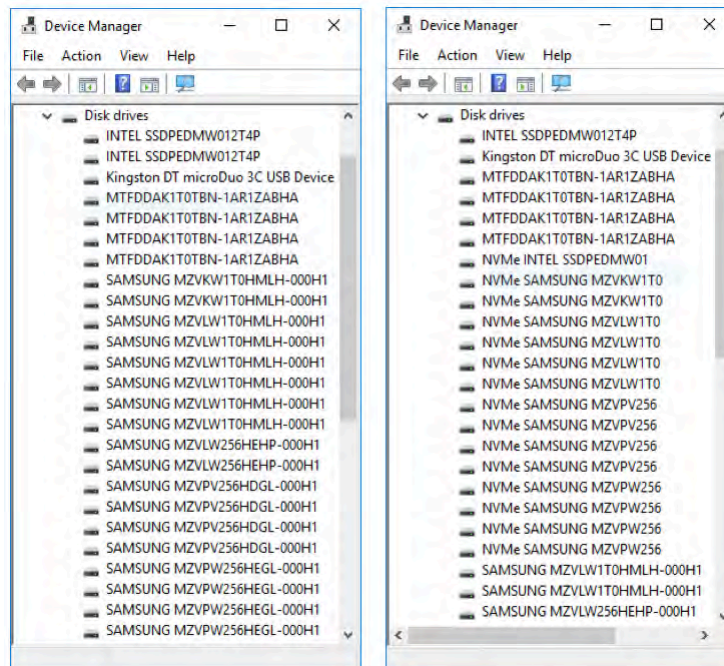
Device Manager

File Action View Help

Disk drives
INTEL SSDPEDMW012T4P
INTEL SSDPEDMW012T4P
Kingston DT microDuo 3C USB Device
MTFDDAK1T0TBN-1AR1ZABHA
MTFDDAK1T0TBN-1AR1ZABHA
MTFDDAK1T0TBN-1AR1ZABHA
MTFDDAK1T0TBN-1AR1ZABHA
SAMSUNG MZVKW1T0HMLH-000H1
SAMSUNG MZVKW1T0HMLH-000H1
SAMSUNG MZVLW1T0HMLH-000H1
SAMSUNG MZVLW1T0HMLH-000H1
SAMSUNG MZVLW1T0HMLH-000H1
SAMSUNG MZVLW1T0HMLH-000H1
SAMSUNG MZVLW1T0HMLH-000H1
SAMSUNG MZVLW1T0HMLH-000H1
SAMSUNG MZVLW256HEHP-000H1
SAMSUNG MZVLW256HEHP-000H1
SAMSUNG MZVPV256HDGL-000H1
SAMSUNG MZVPV256HDGL-000H1
SAMSUNG MZVPV256HDGL-000H1
SAMSUNG MZVPV256HDGL-000H1
SAMSUNG MZVPW256HEGL-000H1
SAMSUNG MZVPW256HEGL-000H1
SAMSUNG MZVPW256HEGL-000H1
SAMSUNG MZVPW256HEGL-000H1

Device Manager

File Action View Help

Disk drives
INTEL SSDPEDMW012T4P
Kingston DT microDuo 3C USB Device
MTFDDAK1T0TBN-1AR1ZABHA
MTFDDAK1T0TBN-1AR1ZABHA
MTFDDAK1T0TBN-1AR1ZABHA
MTFDDAK1T0TBN-1AR1ZABHA
NVMe INTEL SSDPEDMW01
NVMe SAMSUNG MZVKW1T0
NVMe SAMSUNG MZVKW1T0
NVMe SAMSUNG MZVLW1T0
NVMe SAMSUNG MZVLW1T0
NVMe SAMSUNG MZVLW1T0
NVMe SAMSUNG MZVLW1T0
NVMe SAMSUNG MZVPV256
NVMe SAMSUNG MZVPV256
NVMe SAMSUNG MZVPV256
NVMe SAMSUNG MZVPV256
NVMe SAMSUNG MZVPW256
NVMe SAMSUNG MZVPW256
NVMe SAMSUNG MZVPW256
NVMe SAMSUNG MZVPW256
SAMSUNG MZVLW1T0HMLH-000H1
SAMSUNG MZVLW1T0HMLH-000H1
SAMSUNG MZVLW256HEHP-000H1